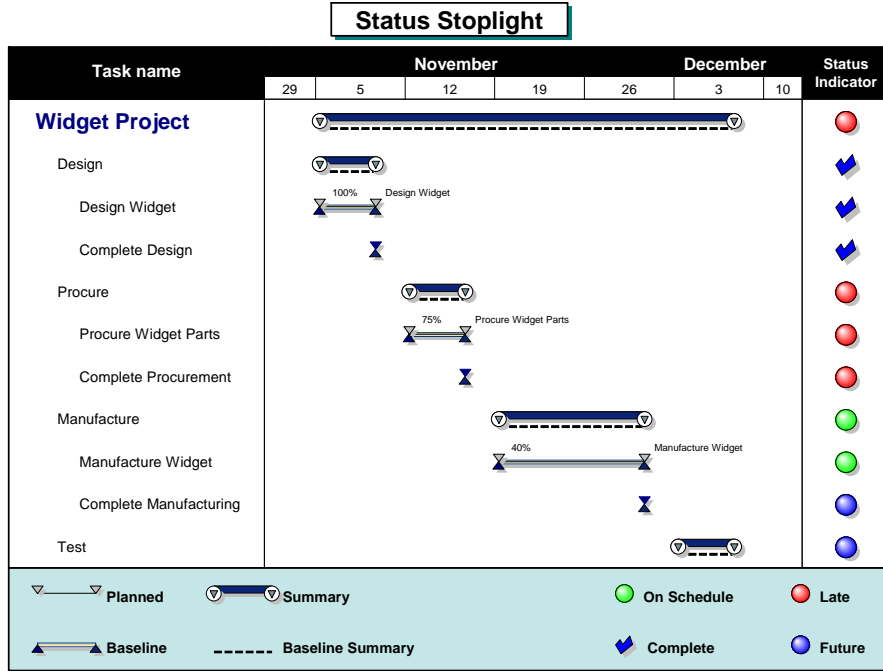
Status Stoplight

| Task name | November 29 | 5 | 12 | 19 | 26 | December 3 | 10 | Status Indicator |
|---|---|---|---|---|---|---|---|---|
| Widget Project | | | | | | | | |
| Design | | | | | | | | |
| Design Widget | 100% Design Widget | | | | | | | |
| Complete Design | | | | | | | | |
| Procure | | | | | | | | |
| Procure Widget Parts | | | 75% Procure Widget Parts | | | | | |
| Complete Procurement | | | | | | | | |
| Manufacture | | | | | | | | |
| Manufacture Widget | | | | 40% | Manufacture Widget | | | |
| Complete Manufacturing | | | | | | | | |
| Test | | | | | | | | |

Planned
Summary
On Schedule
Late
Baseline
Baseline Summary
Complete
Future